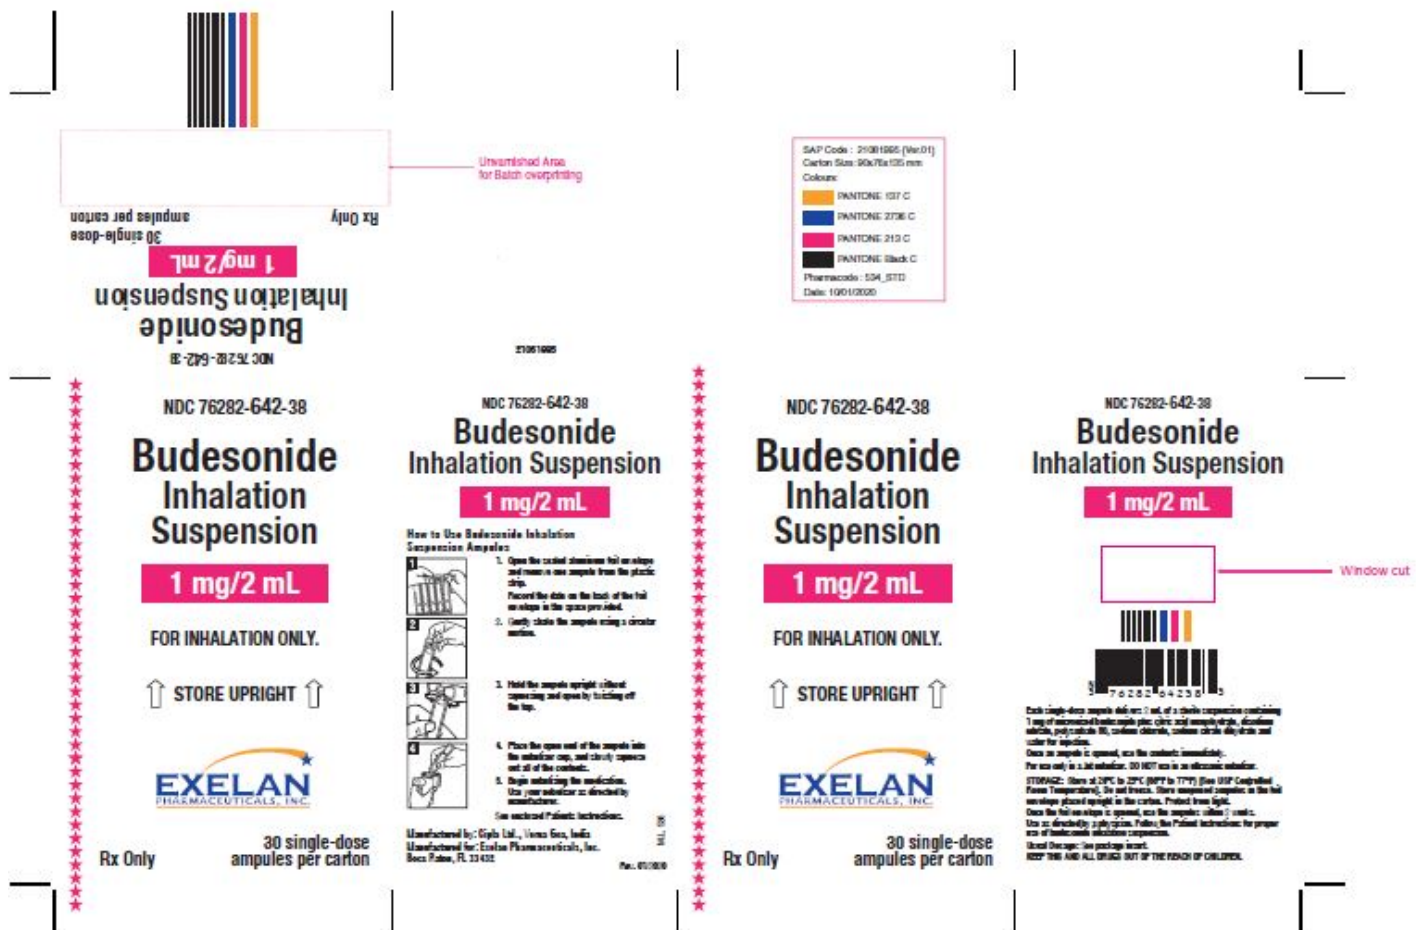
Unvarnished Area for Batch overprinting

30 single-dose ampules per carton

Rx Only

1 mg/2 mL

Budesonide Inhalation Suspension

NDC 76282-642-38

SAP Code : 21081995 (Ver.01)
Carton Size: 90x70x135 mm
Colours:
PANTONE 137 C
PANTONE 2736 C
PANTONE 213 C
PANTONE Black C
Pharmacode : 534_STD
Date: 10/01/2020

21081995

NDC 76282-642-38

Budesonide Inhalation Suspension

1 mg/2 mL

FOR INHALATION ONLY.

STORE UPRIGHT

EXELAN PHARMACEUTICALS, INC.

Rx Only

30 single-dose ampules per carton

NDC 76282-642-38

Budesonide Inhalation Suspension

1 mg/2 mL

How to Use Budesonide Inhalation Suspension Ampules

1 1. Open the sealed aluminum foil envelope and remove one ampule from the plastic strip. Record the date on the back of the foil envelope in the space provided.

2 2. Gently shake the ampule using a circular motion.

3 3. Hold the ampule upright without squeezing and open by twisting off the top.

4 4. Place the open end of the ampule into the nebulizer cup, and slowly squeeze out all of the contents.

5. Begin nebulizing the medication. Use your nebulizer as directed by manufacturer.

See enclosed Patient Instructions.

Manufactured by: Cipla Ltd., Verna Goa, India
Manufactured for: Exelan Pharmaceuticals, Inc.
Boca Raton, FL 33432

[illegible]

Rev. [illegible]

NDC 76282-642-38

Budesonide Inhalation Suspension

1 mg/2 mL

FOR INHALATION ONLY.

STORE UPRIGHT

EXELAN PHARMACEUTICALS, INC.

Rx Only

30 single-dose ampules per carton

NDC 76282-642-38

Budesonide Inhalation Suspension

1 mg/2 mL

Window cut

3 76282 64238 5

Each single-dose ampule delivers: 2 mL of a sterile suspension containing 1 mg of micronized budesonide plus: citric acid monohydrate, disodium edetate, polysorbate 80, sodium chloride, sodium citrate dihydrate and water for injection.
Once an ampule is opened, use the contents immediately.
For use only in a jet nebulizer. DO NOT use in an ultrasonic nebulizer.
STORAGE: Store at 20°C to 25°C (68°F to 77°F) [See USP Controlled Room Temperature]. Do not freeze. Store unopened ampules in the foil envelope placed upright in the carton. Protect from light. Once the foil envelope is opened, use the ampules within 2 weeks.
Use as directed by a physician. Follow the Patient Instructions for proper use of budesonide inhalation suspension.
Usual Dosage: See package insert.
KEEP THIS AND ALL DRUGS OUT OF THE REACH OF CHILDREN.